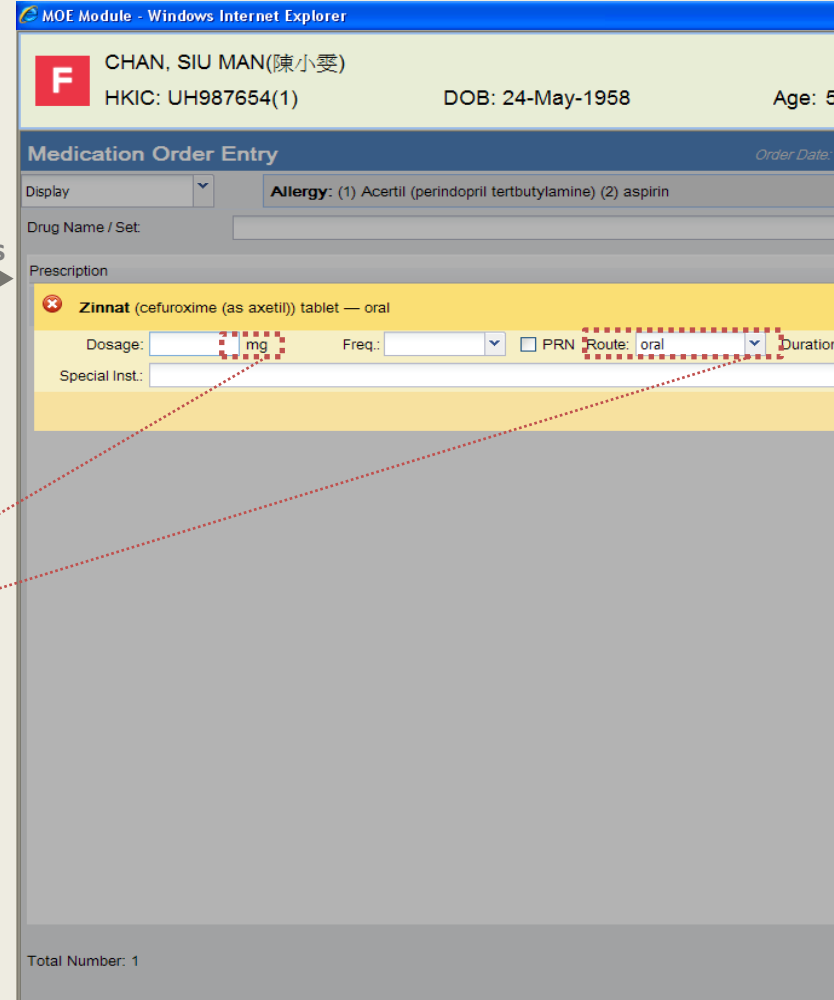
MOE Module - Windows Internet Explorer

F

CHAN, SIU MAN(陳小雯)

HKIC: UH987654(1)

DOB: 24-May-1958

Age: 5

Medication Order Entry

Order Date:

Display

Allergy: (1) Acertil (perindopril tertbutylamine) (2) aspirin

Drug Name / Set:

Prescription

Zinnat (cefuroxime (as axetil)) tablet — oral

Dosage: mg Freq.: PRN Route: oral Duration

Special Inst.:

Total Number: 1